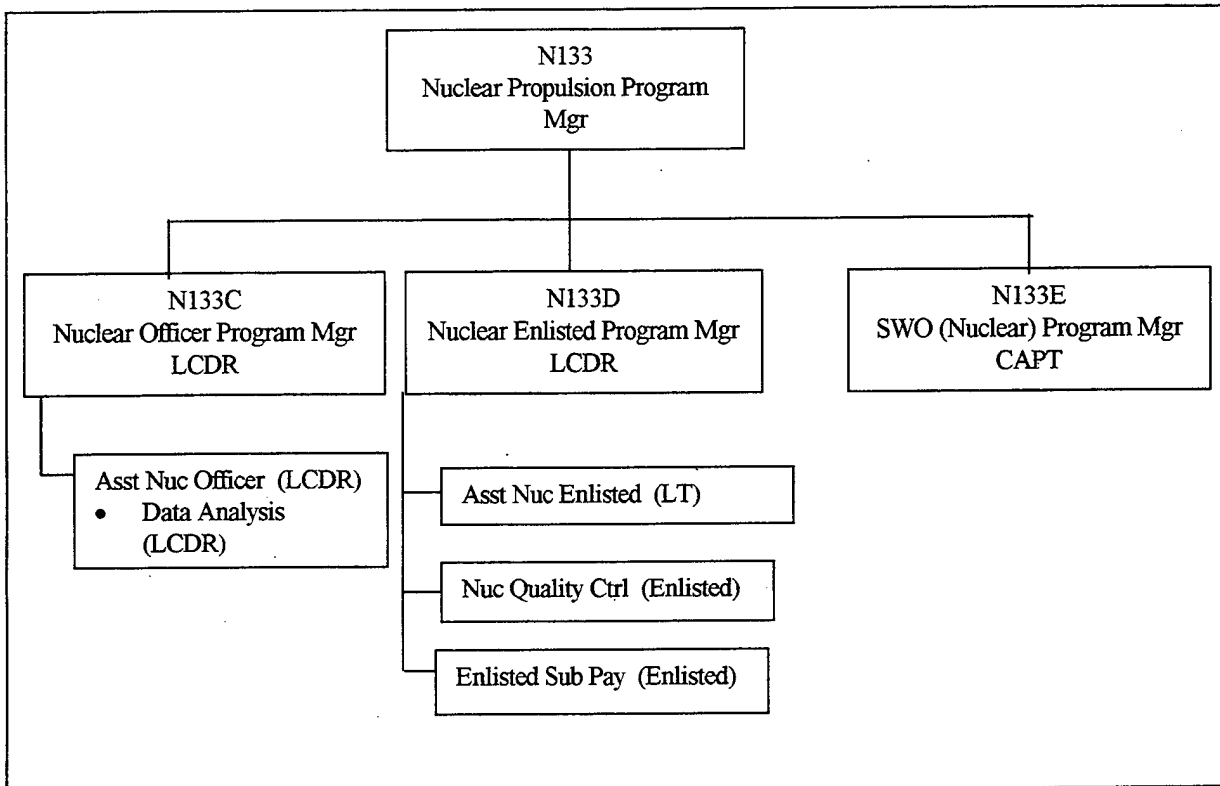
N133
Nuclear Propulsion Program Mgr

N133C
Nuclear Officer Program Mgr
LCDR

N133D
Nuclear Enlisted Program Mgr
LCDR

N133E
SWO (Nuclear) Program Mgr
CAPT

Asst Nuc Officer (LCDR)
• Data Analysis (LCDR)

Asst Nuc Enlisted (LT)

Nuc Quality Ctrl (Enlisted)

Enlisted Sub Pay (Enlisted)